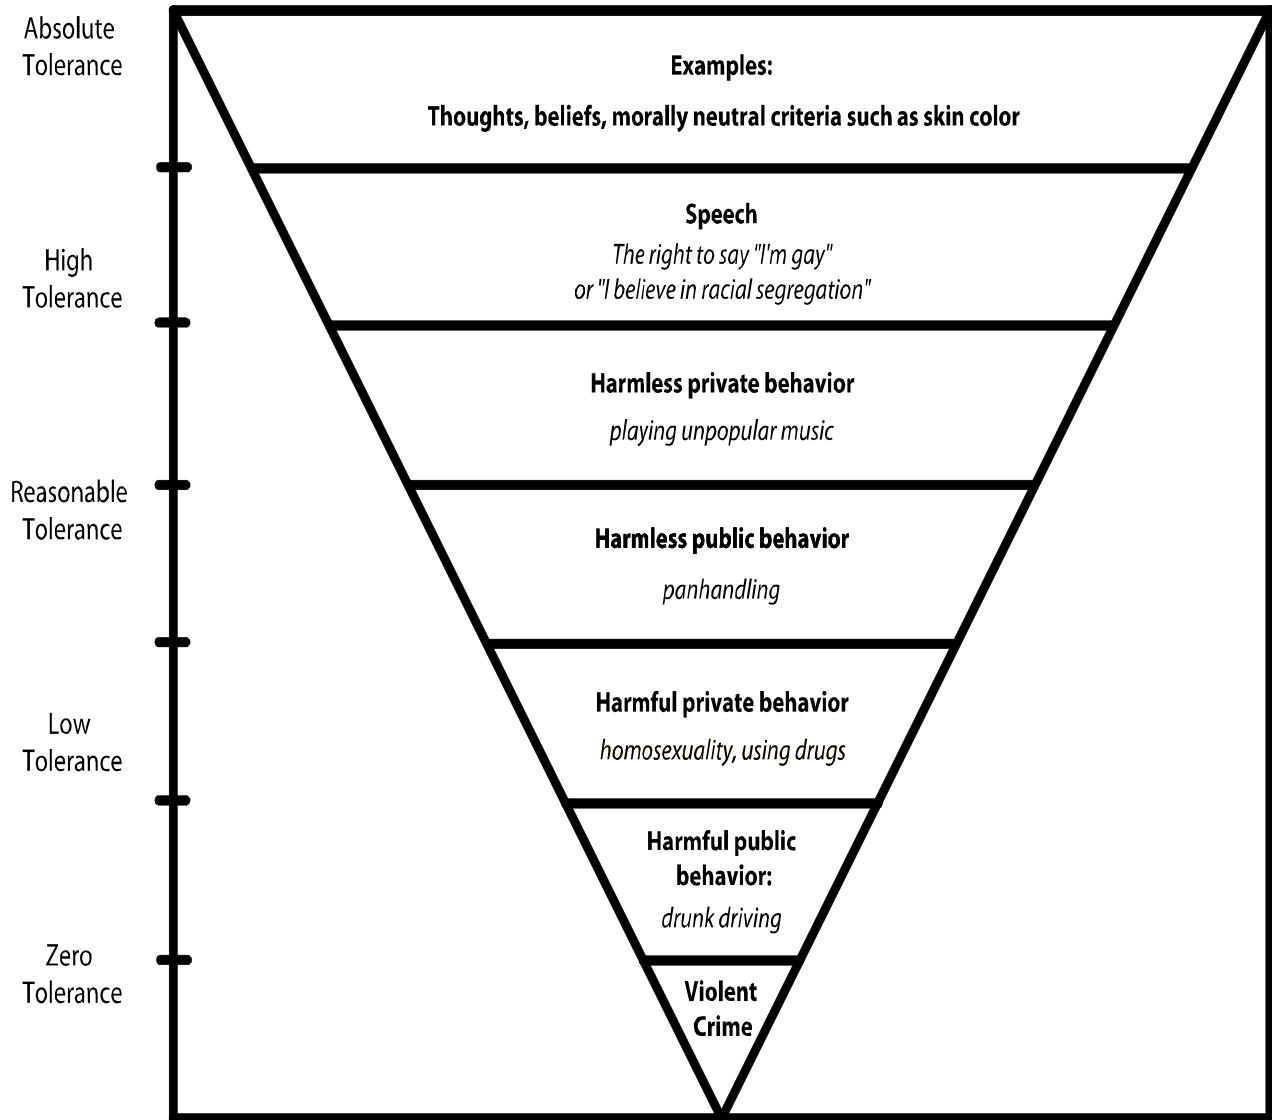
Absolute Tolerance

High Tolerance

Reasonable Tolerance

Low Tolerance

Zero Tolerance

Examples:

Thoughts, beliefs, morally neutral criteria such as skin color

Speech

The right to say "I'm gay" or "I believe in racial segregation"

Harmless private behavior

playing unpopular music

Harmless public behavior

panhandling

Harmful private behavior

homosexuality, using drugs

Harmful public behavior:

drunk driving

Violent Crime